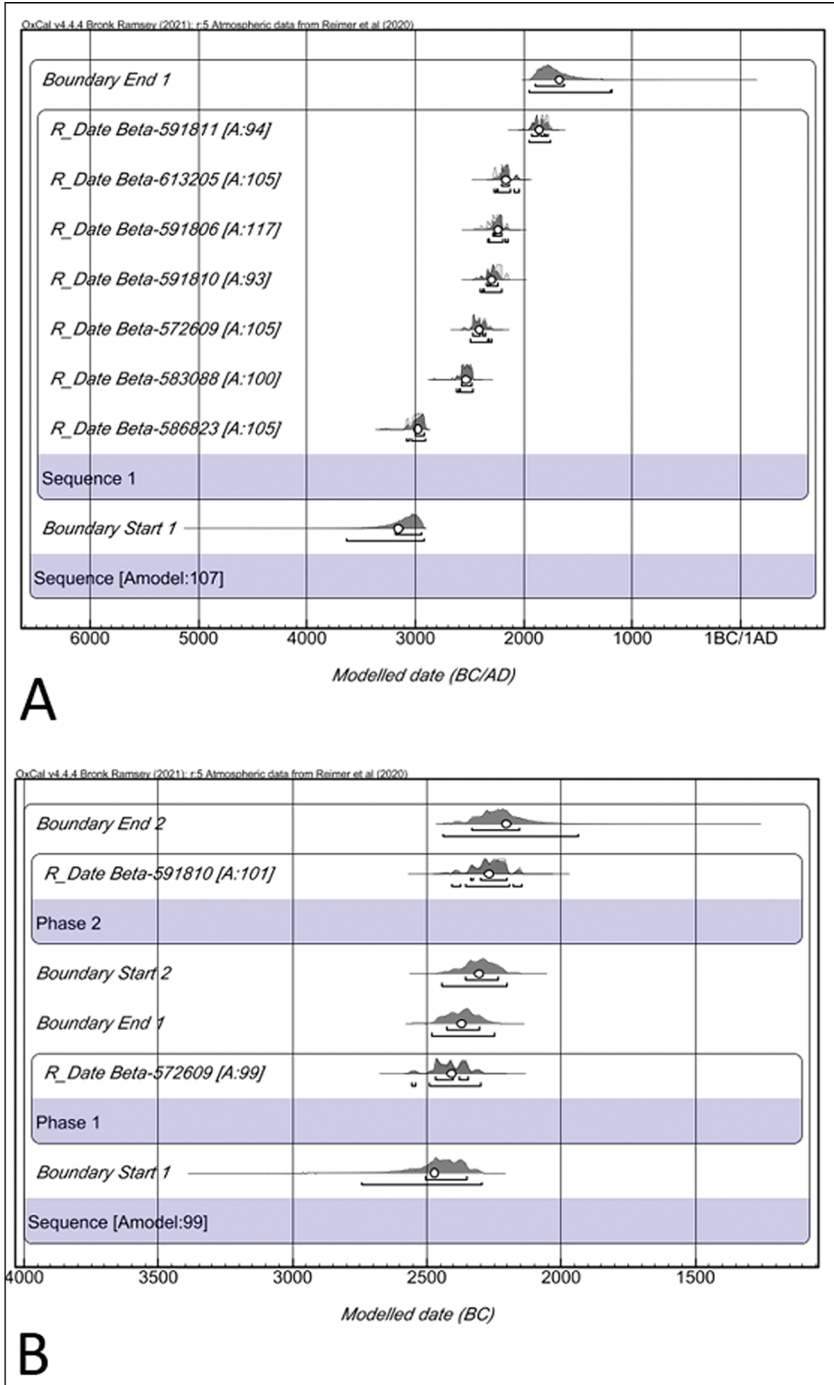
OxCal v4.4.4 Bronk Ramsey (2021); r:5 Atmospheric data from Reimer et al (2020)

Boundary End 1

R_Date Beta-591811 [A:94]

R_Date Beta-613205 [A:105]

R_Date Beta-591806 [A:117]

R_Date Beta-591810 [A:93]

R_Date Beta-572609 [A:105]

R_Date Beta-583088 [A:100]

R_Date Beta-586823 [A:105]

Sequence 1

Boundary Start 1

Sequence [Amodel:107]

6000 5000 4000 3000 2000 1000 1BC/1AD

Modelled date (BC/AD)

A

OxCal v4.4.4 Bronk Ramsey (2021); r:5 Atmospheric data from Reimer et al (2020)

Boundary End 2

R_Date Beta-591810 [A:101]

Phase 2

Boundary Start 2

Boundary End 1

R_Date Beta-572609 [A:99]

Phase 1

Boundary Start 1

Sequence [Amodel:99]

4000 3500 3000 2500 2000 1500

Modelled date (BC)

B